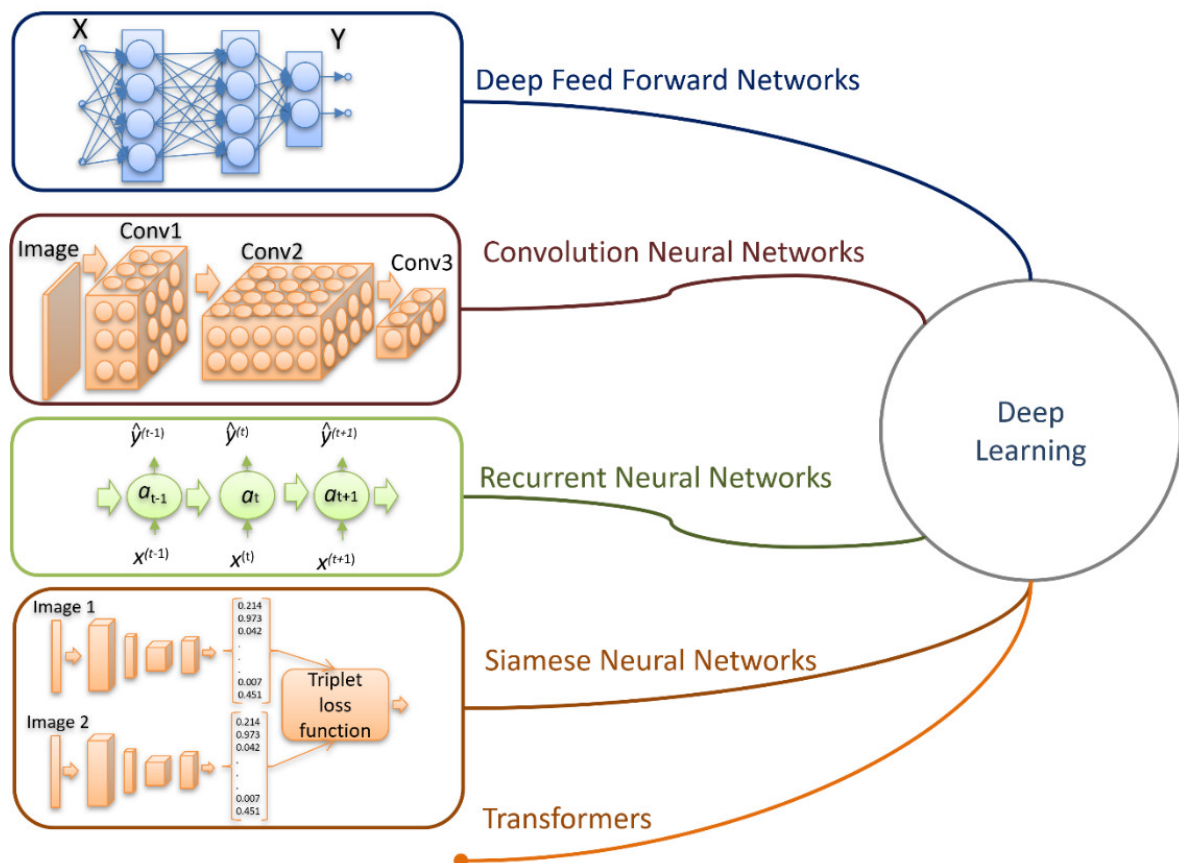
X

Y

Deep Feed Forward Networks

Image

Conv1

Conv2

Conv3

Convolution Neural Networks

$\hat{y}^{(t-1)}$ $\hat{y}^{(t)}$ $\hat{y}^{(t+1)}$

$a_{t-1}$ $a_t$ $a_{t+1}$

$x^{(t-1)}$ $x^{(t)}$ $x^{(t+1)}$

Recurrent Neural Networks

Deep Learning

Image 1

0.214
0.973
0.042
.
.
.
0.007
0.451

Triplet loss function

Image 2

0.214
0.973
0.042
.
.
.
0.007
0.451

Siamese Neural Networks

Transformers